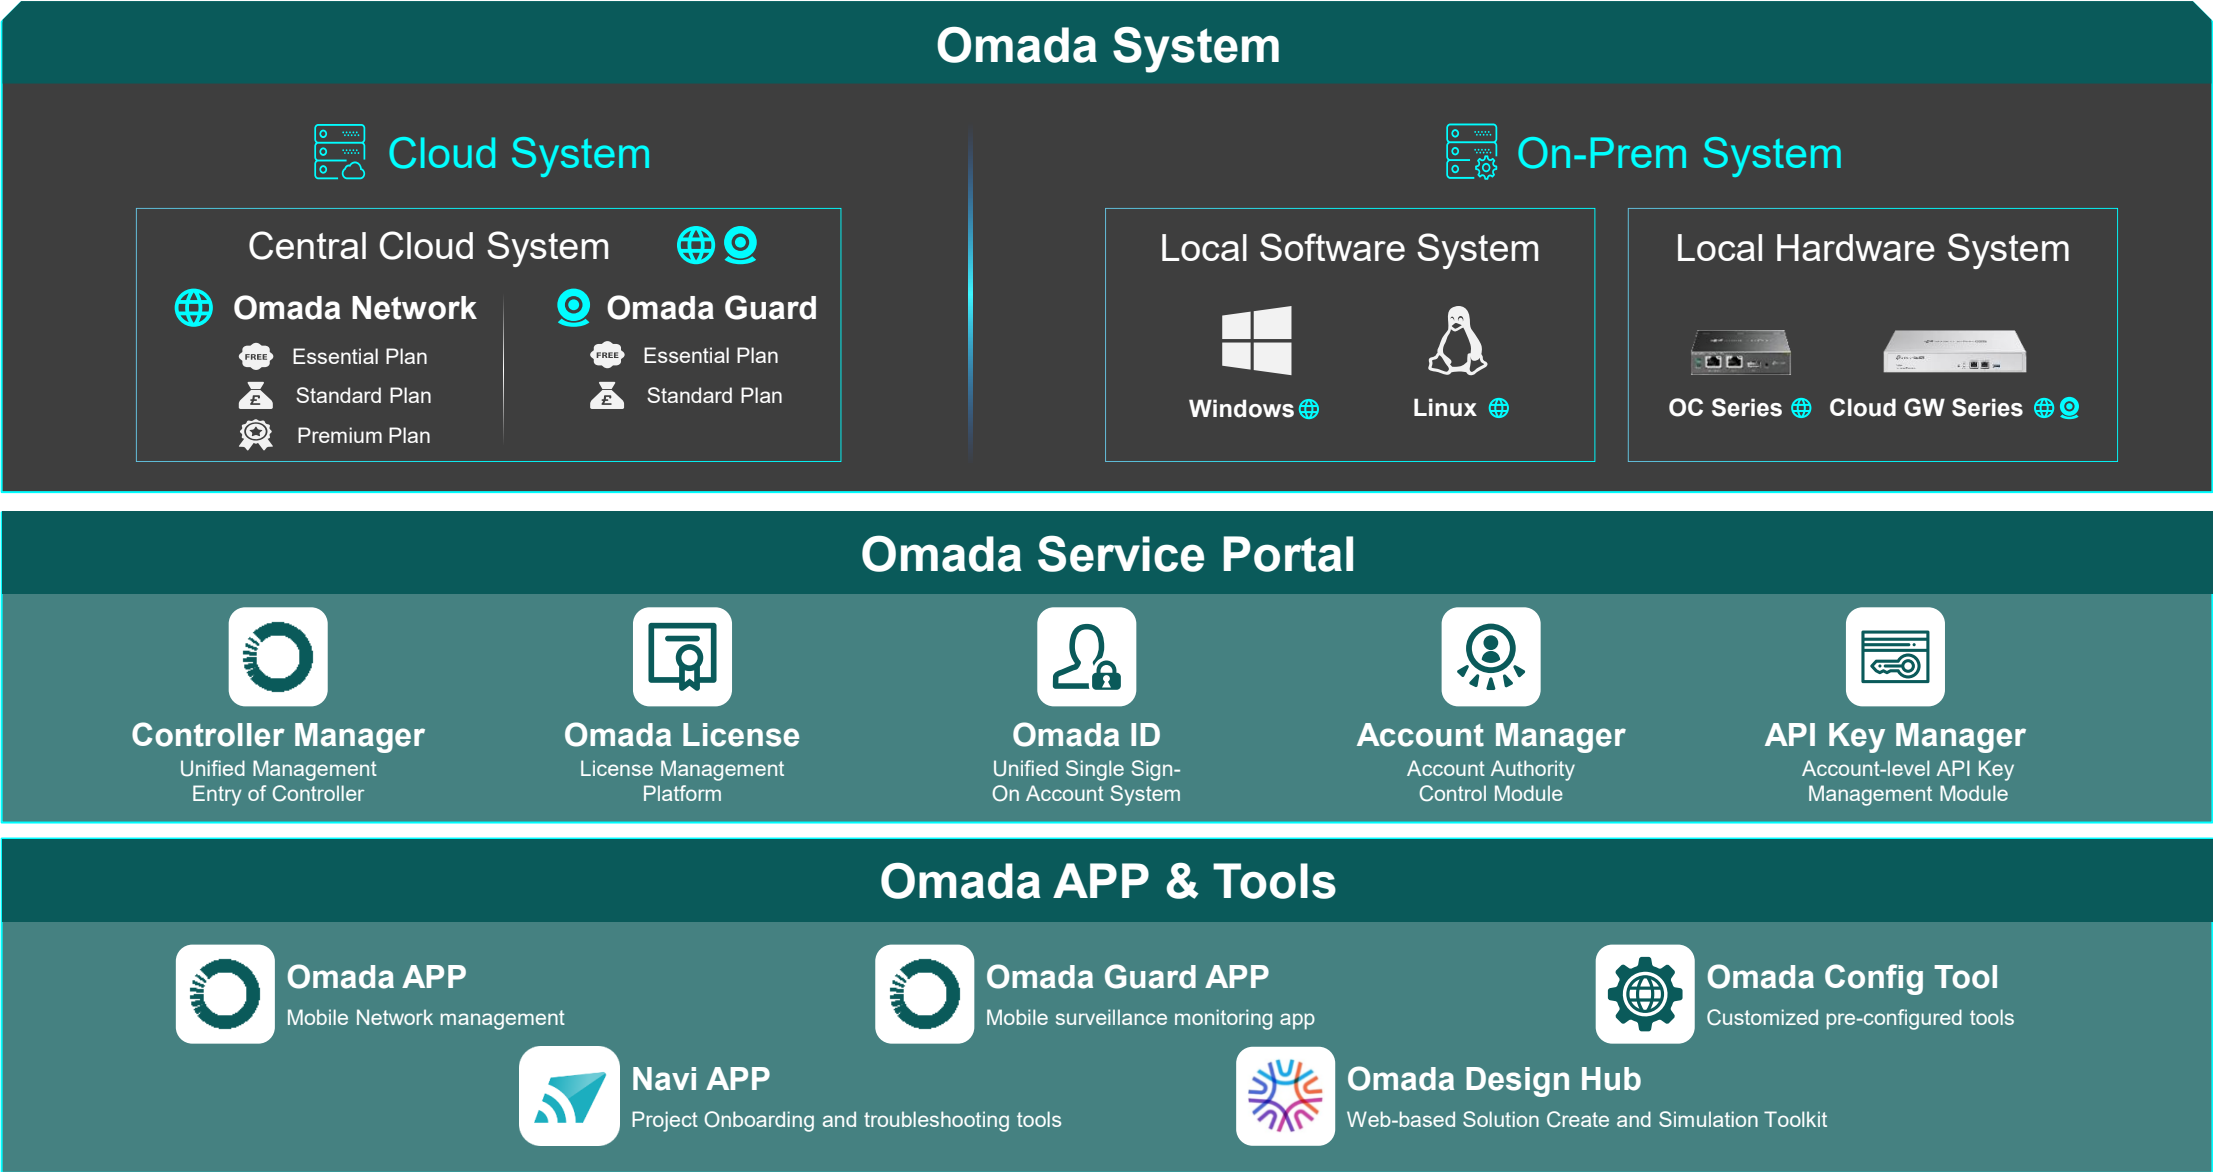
Omada System

Cloud System

Central Cloud System

Omada Network

FREE Essential Plan

Standard Plan

Premium Plan

Omada Guard

FREE Essential Plan

Standard Plan

On-Prem System

Local Software System

Windows

Linux

Local Hardware System

OC Series

Cloud GW Series

Omada Service Portal

Controller Manager
Unified Management Entry of Controller

Omada License
License Management Platform

Omada ID
Unified Single Sign-On Account System

Account Manager
Account Authority Control Module

API Key Manager
Account-level API Key Management Module

Omada APP & Tools

Omada APP
Mobile Network management

Omada Guard APP
Mobile surveillance monitoring app

Omada Config Tool
Customized pre-configured tools

Navi APP
Project Onboarding and troubleshooting tools

Omada Design Hub
Web-based Solution Create and Simulation Toolkit